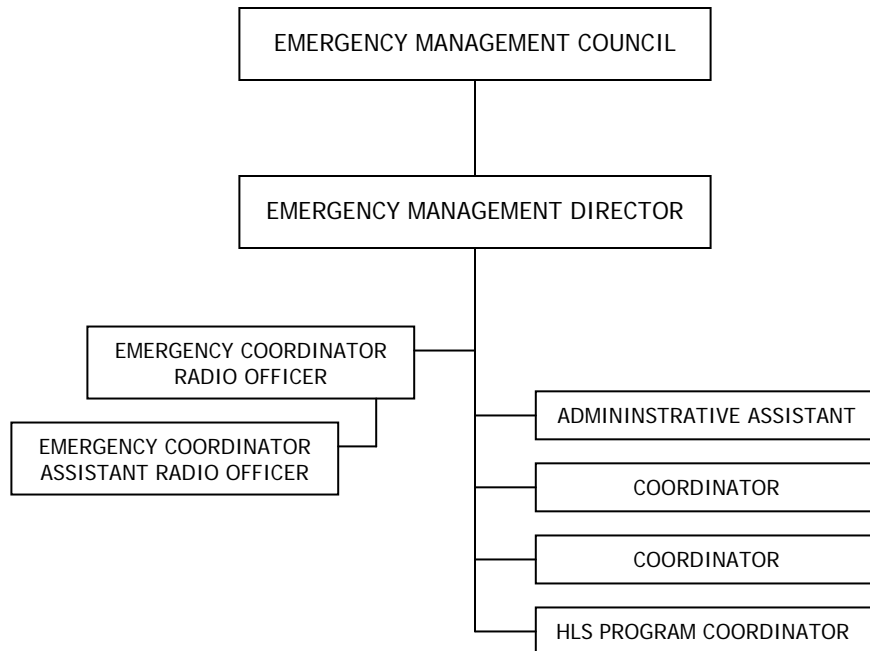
EMERGENCY MANAGEMENT COUNCIL

EMERGENCY MANAGEMENT DIRECTOR

EMERGENCY COORDINATOR
RADIO OFFICER

EMERGENCY COORDINATOR
ASSISTANT RADIO OFFICER

ADMININSTRATIVE ASSISTANT

COORDINATOR

COORDINATOR

HLS PROGRAM COORDINATOR